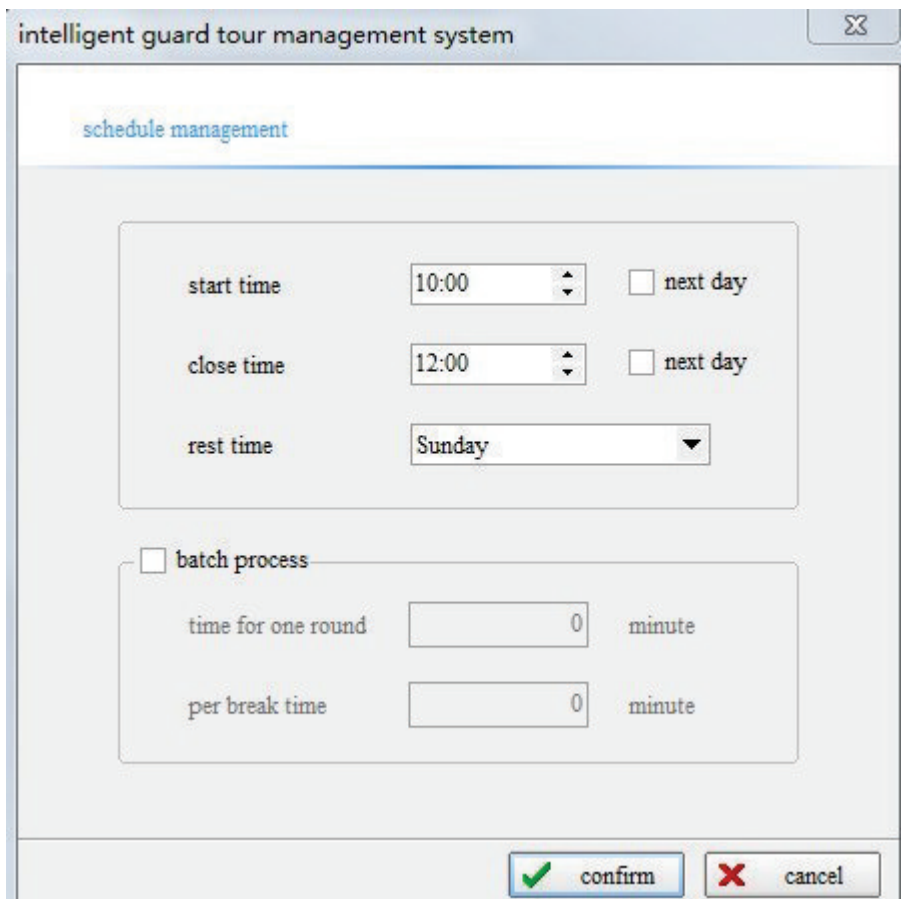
intelligent guard tour management system

schedule management

start time 10:00 next day

close time 12:00 next day

rest time Sunday

batch process

time for one round 0 minute

per break time 0 minute

confirm cancel